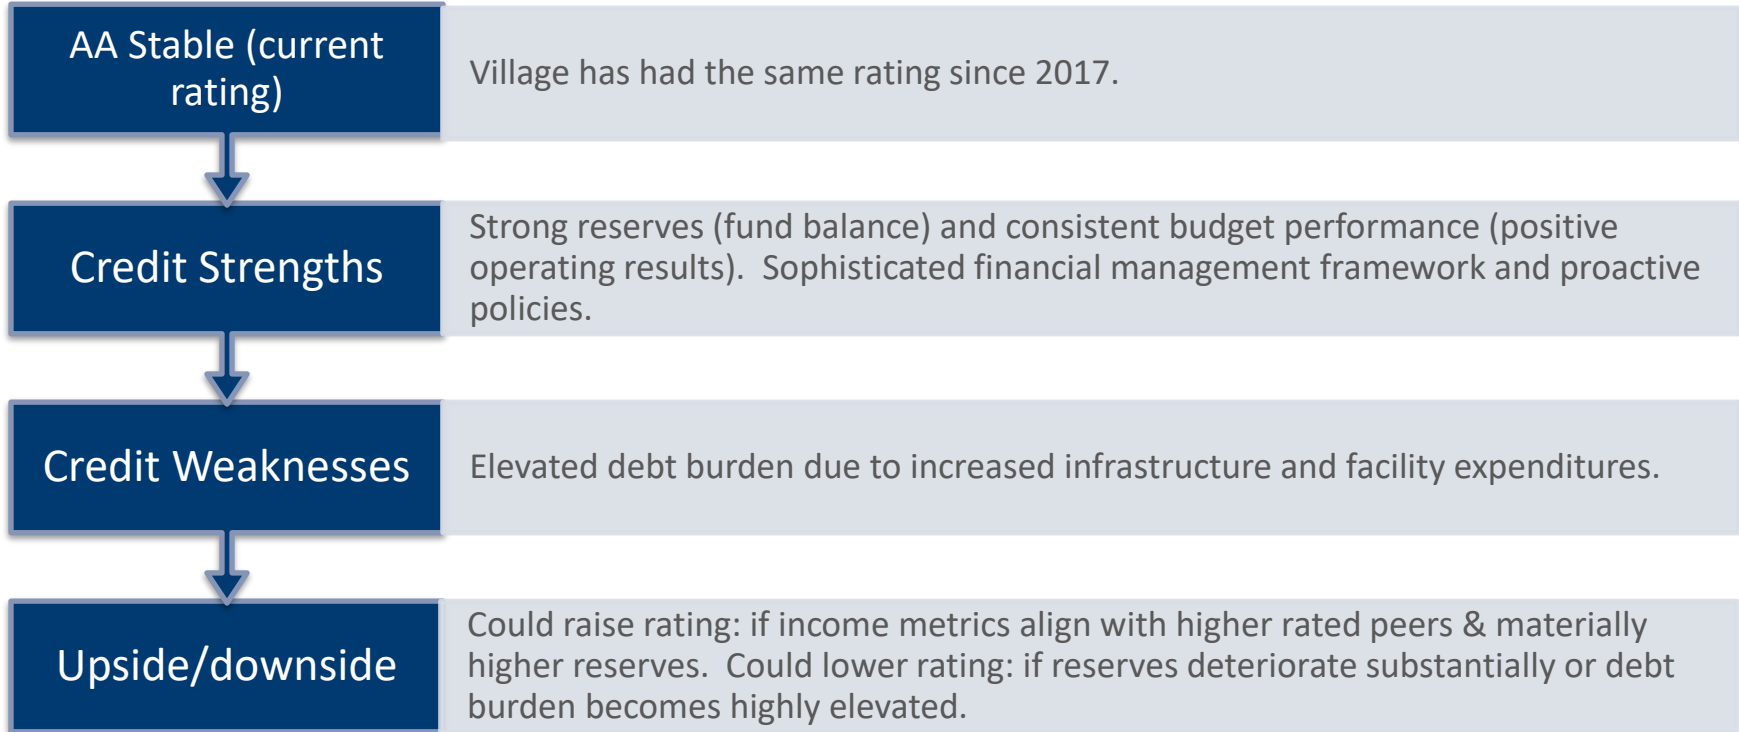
AA Stable (current rating)

Village has had the same rating since 2017.

Credit Strengths

Strong reserves (fund balance) and consistent budget performance (positive operating results). Sophisticated financial management framework and proactive policies.

Credit Weaknesses

Elevated debt burden due to increased infrastructure and facility expenditures.

Upside/downside

Could raise rating: if income metrics align with higher rated peers & materially higher reserves. Could lower rating: if reserves deteriorate substantially or debt burden becomes highly elevated.